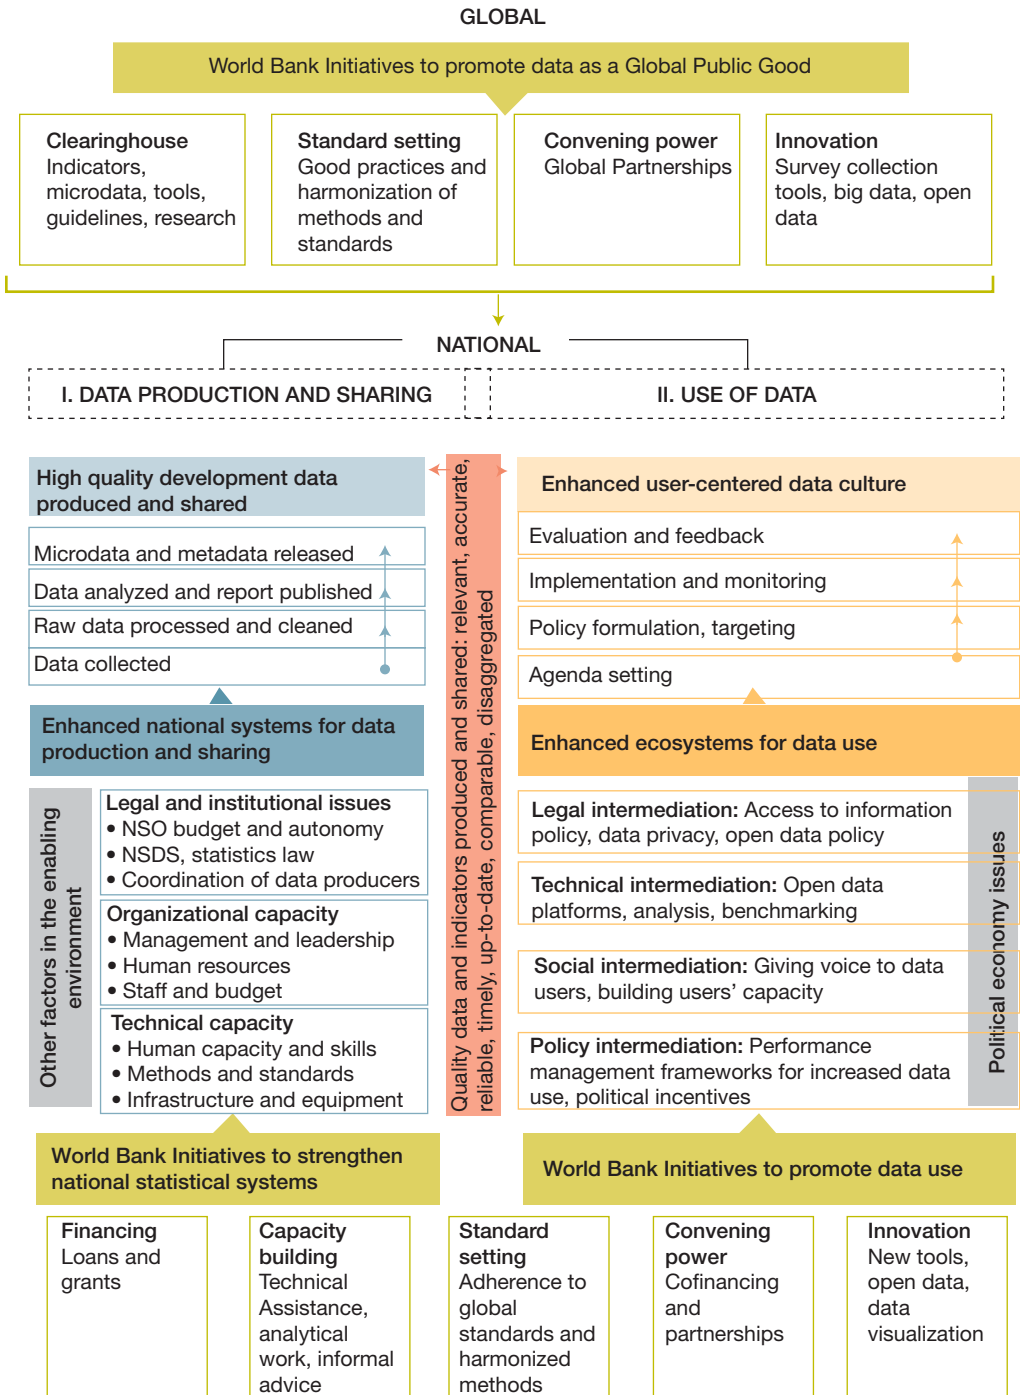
GLOBAL

World Bank Initiatives to promote data as a Global Public Good

Clearinghouse
Indicators, microdata, tools, guidelines, research

Standard setting
Good practices and harmonization of methods and standards

Convening power
Global Partnerships

Innovation
Survey collection tools, big data, open data

NATIONAL

I. DATA PRODUCTION AND SHARING

II. USE OF DATA

High quality development data produced and shared

Microdata and metadata released

Data analyzed and report published

Raw data processed and cleaned

Data collected

Enhanced national systems for data production and sharing

Other factors in the enabling environment

Legal and institutional issues
• NSO budget and autonomy
• NSDS, statistics law
• Coordination of data producers

Organizational capacity
• Management and leadership
• Human resources
• Staff and budget

Technical capacity
• Human capacity and skills
• Methods and standards
• Infrastructure and equipment

Quality data and indicators produced and shared: relevant, accurate, reliable, timely, up-to-date, comparable, disaggregated

Enhanced user-centered data culture

Evaluation and feedback

Implementation and monitoring

Policy formulation, targeting

Agenda setting

Enhanced ecosystems for data use

Legal intermediation: Access to information policy, data privacy, open data policy

Technical intermediation: Open data platforms, analysis, benchmarking

Social intermediation: Giving voice to data users, building users' capacity

Policy intermediation: Performance management frameworks for increased data use, political incentives

Political economy issues

World Bank Initiatives to strengthen national statistical systems

World Bank Initiatives to promote data use

Financing
Loans and grants

Capacity building
Technical Assistance, analytical work, informal advice

Standard setting
Adherence to global standards and harmonized methods

Convening power
Cofinancing and partnerships

Innovation
New tools, open data, data visualization